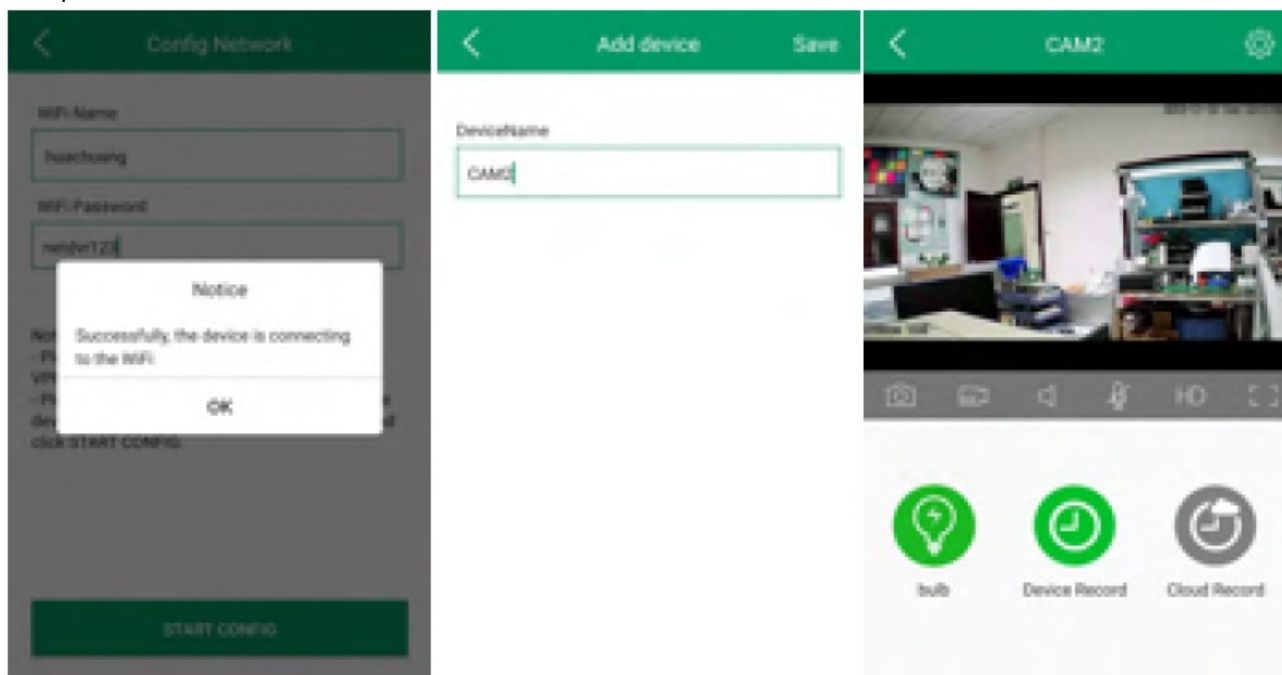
Config Network

WiFi Name

huachuang

WiFi Password

netdvr123

Notice

Successfully, the device is connecting to the WiFi

OK

No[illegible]
- P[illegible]
W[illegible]
- P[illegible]
dev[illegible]
click START CONFIG

START CONFIG

Add device

Save

DeviceName

CAM2

CAM2

HD

bulb

Device Record

Cloud Record